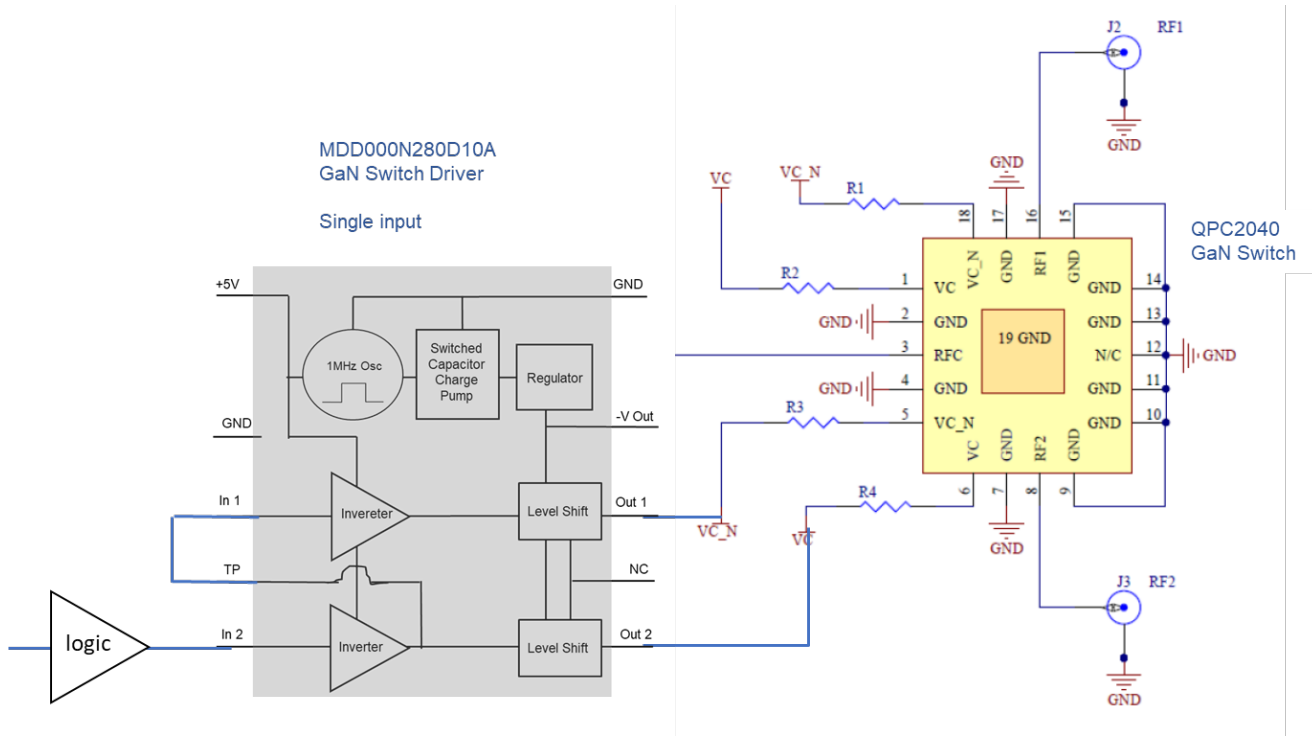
MDD000N280D10A
GaN Switch Driver

Single input

+5V
GND
1MHz Osc
Switched Capacitor Charge Pump
Regulator
-V Out
GND
In 1
Invereter
Level Shift
Out 1
TP
NC
In 2
Inverter
Level Shift
Out 2
logic

J2 RF1
GND
GND
VC
VC_N
R1
R2
R3
R4
18 17 16 15
VC_N GND RF1 GND
1 VC
2 GND
3 RFC
4 GND
5 VC_N
19 GND
GND 14
GND 13
N/C 12
GND 11
GND 10
VC GND RF2 GND
6 7 8 9
GND
GND
GND
GND
VC_N
VC
GND
J3 RF2
GND

QPC2040
GaN Switch